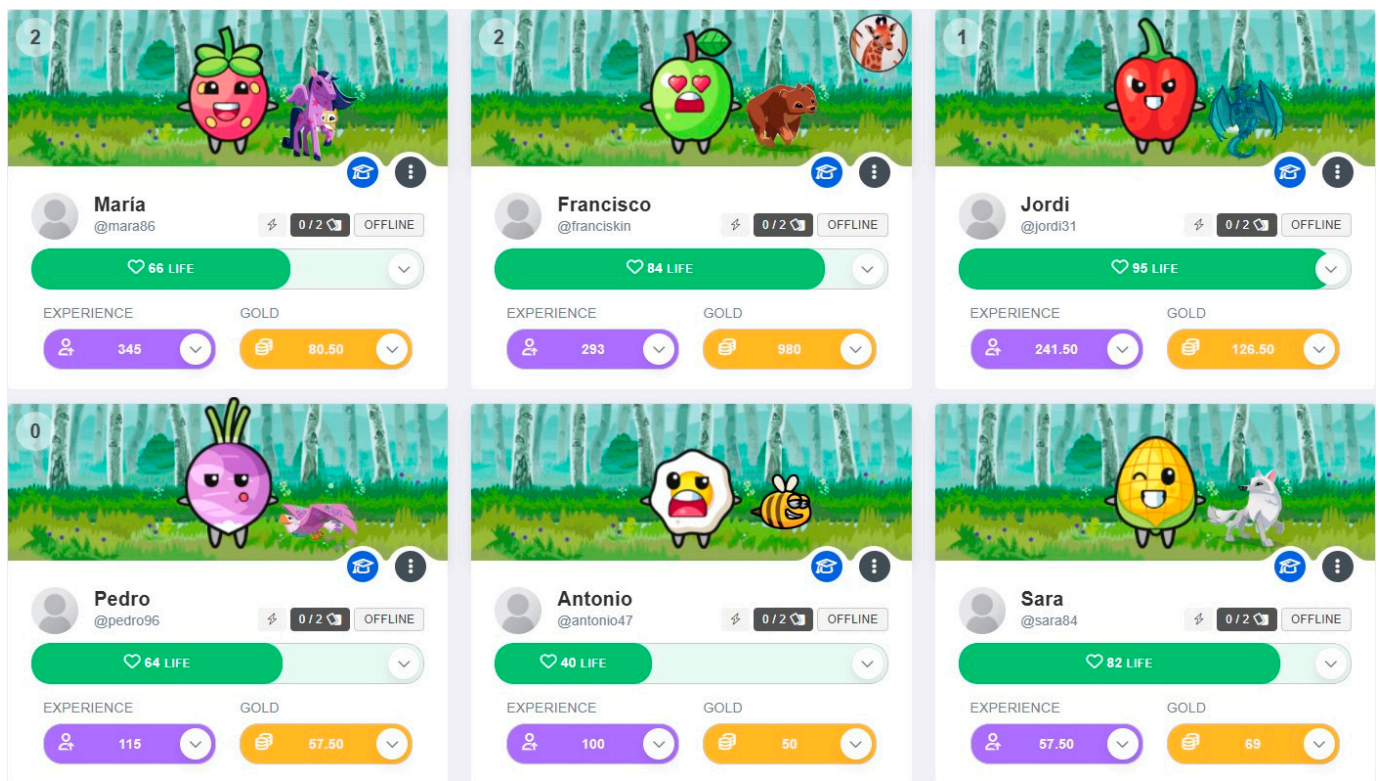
2

María
@mara86
0 / 2 OFFLINE
66 LIFE
EXPERIENCE
345
GOLD
80.50

2

Francisco
@franciskin
0 / 2 OFFLINE
84 LIFE
EXPERIENCE
293
GOLD
980

1

Jordi
@jordi31
0 / 2 OFFLINE
95 LIFE
EXPERIENCE
241.50
GOLD
126.50

0

Pedro
@pedro96
0 / 2 OFFLINE
64 LIFE
EXPERIENCE
115
GOLD
57.50

Antonio
@antonio47
0 / 2 OFFLINE
40 LIFE
EXPERIENCE
100
GOLD
50

Sara
@sara84
0 / 2 OFFLINE
82 LIFE
EXPERIENCE
57.50
GOLD
69